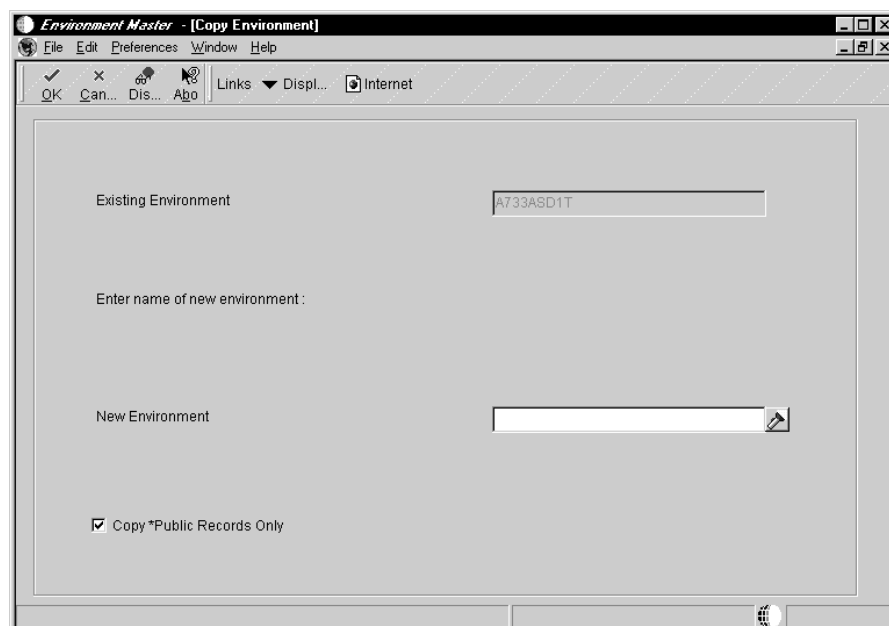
Environment Master - [Copy Environment]

File Edit Preferences Window Help

OK Can... Dis... Abo Links Displ... Internet

Existing Environment A733ASD1T

Enter name of new environment :

New Environment

Copy *Public Records Only